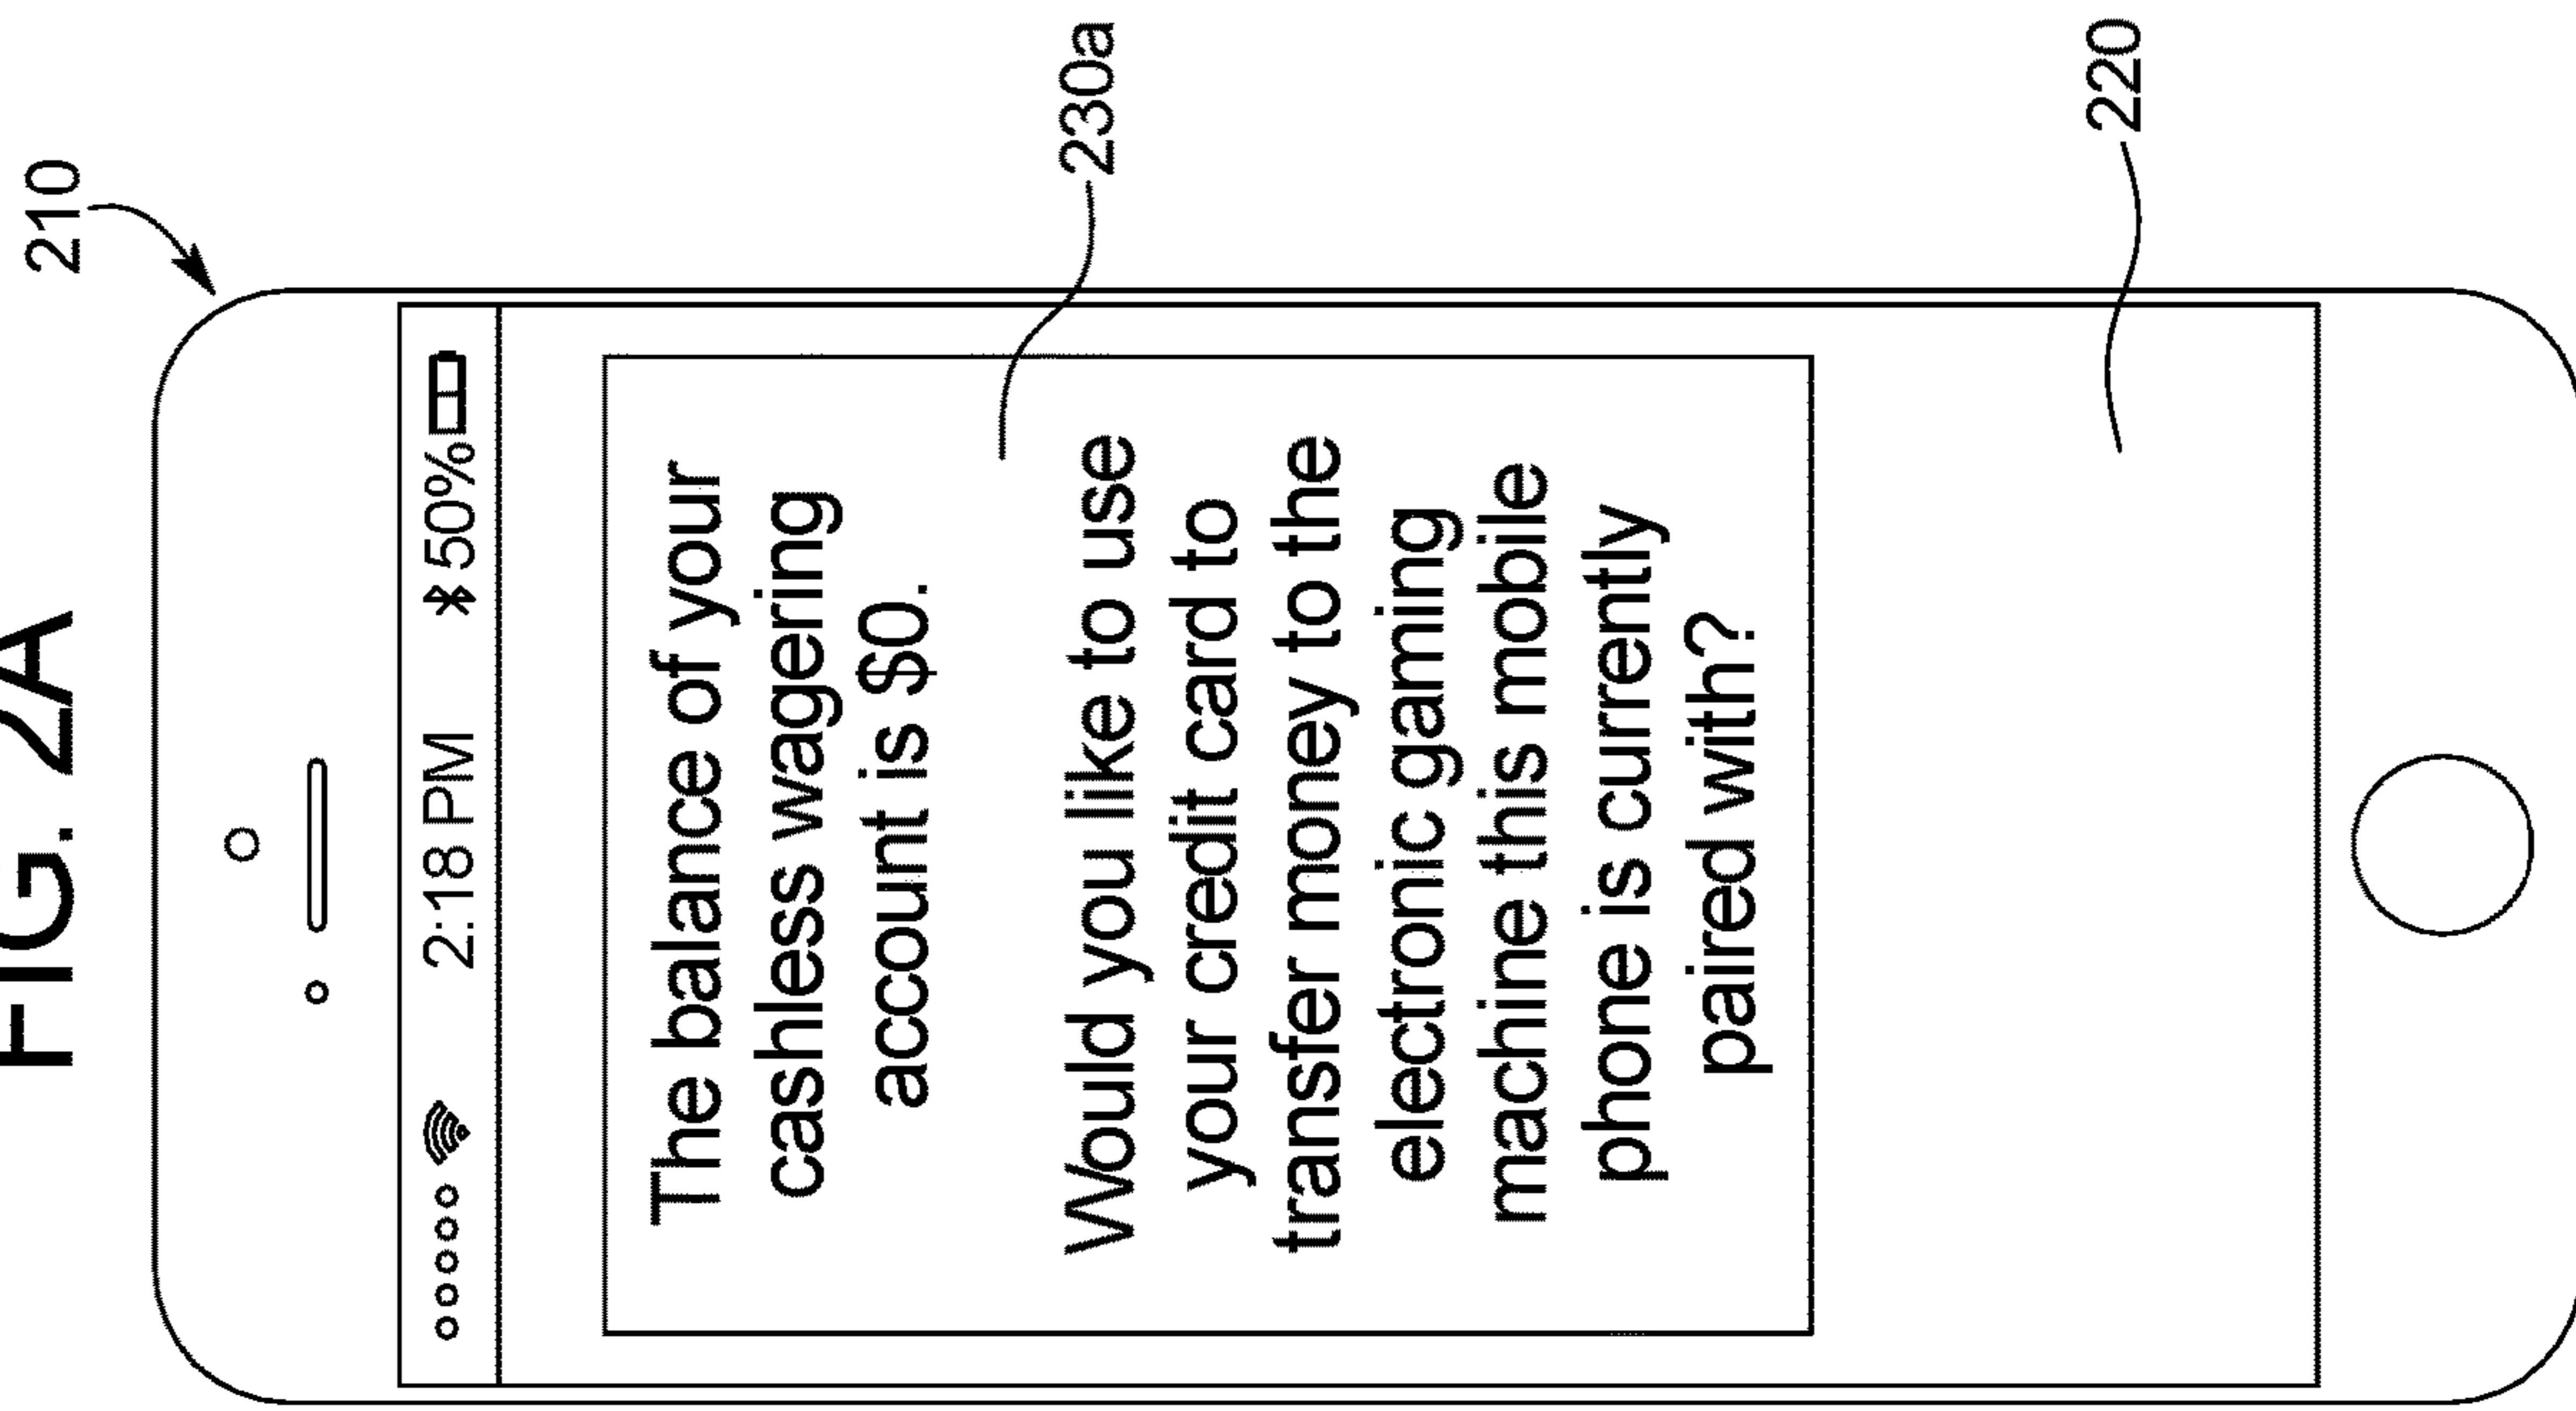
FIG. 2A

210

230a

220

2:18 PM 50%

The balance of your cashless wagering account is $0.

Would you like to use your credit card to transfer money to the electronic gaming machine this mobile phone is currently paired with?